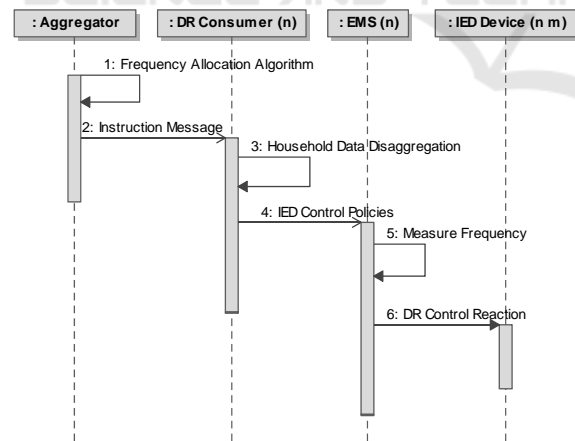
: Aggregator

: DR Consumer (n)

: EMS (n)

: IED Device (n m)

1: Frequency Allocation Algorithm

2: Instruction Message

3: Household Data Disaggregation

4: IED Control Policies

5: Measure Frequency

6: DR Control Reaction